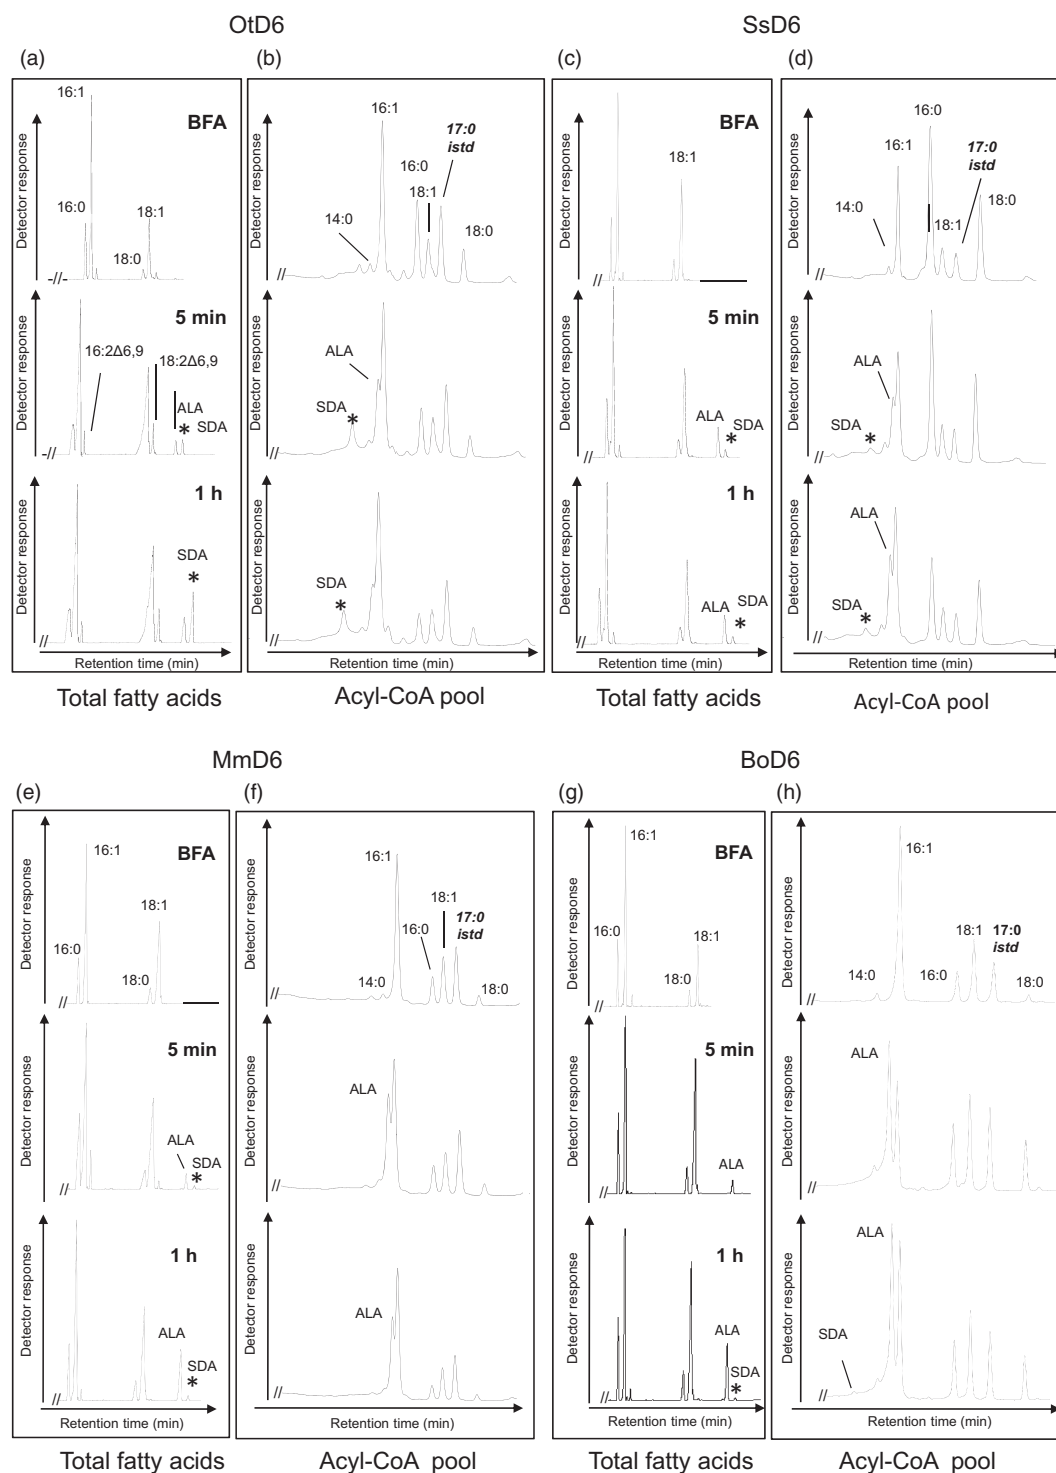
OtD6

SsD6

(a)

(b)

(c)

(d)

16:1
BFA
16:0
18:1
18:0
-//-
Detector response

5 min
16:2Δ6,9
18:2Δ6,9
ALA
* SDA
-//-
Detector response

1 h
SDA
*
//
Detector response
Retention time (min)

Total fatty acids

16:1
17:0 istd
16:0
18:1
14:0
18:0
//
Detector response

ALA
SDA
*
//
Detector response

SDA
*
//
Detector response
Retention time (min)

Acyl-CoA pool

BFA
18:1
//
Detector response

5 min
ALA
SDA
*
//
Detector response

1 h
ALA
SDA
*
//
Detector response
Retention time (min)

Total fatty acids

16:0
16:1
17:0 istd
14:0
18:1
18:0
//
Detector response

ALA
SDA
*
//
Detector response

ALA
SDA
*
//
Detector response
Retention time (min)

Acyl-CoA pool

MmD6

BoD6

(e)

(f)

(g)

(h)

16:1
BFA
18:1
16:0
18:0
//
Detector response

5 min
ALA
SDA
*
//
Detector response

1 h
ALA
SDA
*
//
Detector response
Retention time (min)

Total fatty acids

16:1
18:1
17:0 istd
16:0
14:0
18:0
//
Detector response

ALA
//
Detector response

ALA
//
Detector response
Retention time (min)

Acyl-CoA pool

16:1
BFA
16:0
18:1
18:0
//
Detector response

5 min
ALA
//
Detector response

1 h
ALA
SDA
*
//
Detector response
Retention time (min)

Total fatty acids

16:1
18:1
17:0 istd
14:0
16:0
18:0
//
Detector response

ALA
//
Detector response

ALA
SDA
//
Detector response
Retention time (min)

Acyl-CoA pool